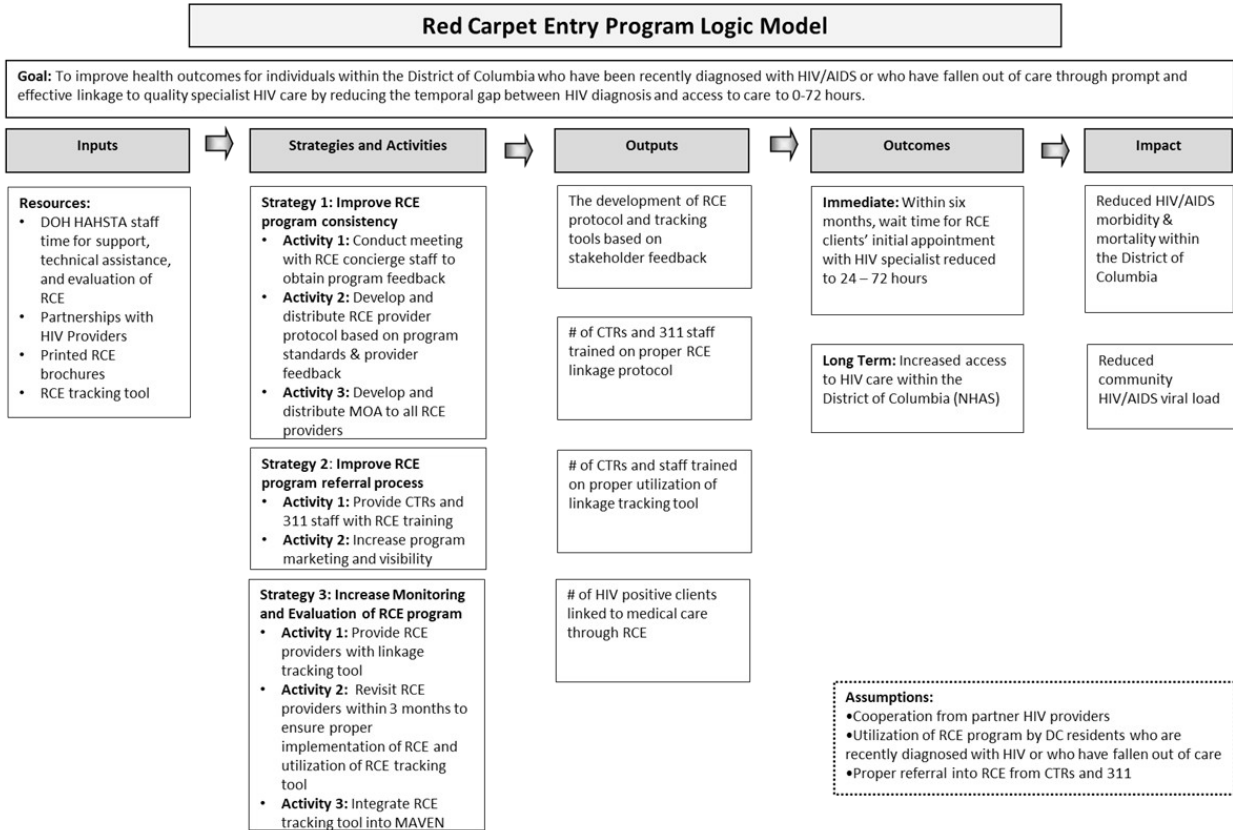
**Red Carpet Entry Program Logic Model**

**Goal:** To improve health outcomes for individuals within the District of Columbia who have been recently diagnosed with HIV/AIDS or who have fallen out of care through prompt and effective linkage to quality specialist HIV care by reducing the temporal gap between HIV diagnosis and access to care to 0-72 hours.

**Inputs**

**Resources:**
- DOH HAHSTA staff time for support, technical assistance, and evaluation of RCE
- Partnerships with HIV Providers
- Printed RCE brochures
- RCE tracking tool

**Strategies and Activities**

**Strategy 1: Improve RCE program consistency**
- **Activity 1:** Conduct meeting with RCE concierge staff to obtain program feedback
- **Activity 2:** Develop and distribute RCE provider protocol based on program standards & provider feedback
- **Activity 3:** Develop and distribute MOA to all RCE providers

**Strategy 2: Improve RCE program referral process**
- **Activity 1:** Provide CTRs and 311 staff with RCE training
- **Activity 2:** Increase program marketing and visibility

**Strategy 3: Increase Monitoring and Evaluation of RCE program**
- **Activity 1:** Provide RCE providers with linkage tracking tool
- **Activity 2:** Revisit RCE providers within 3 months to ensure proper implementation of RCE and utilization of RCE tracking tool
- **Activity 3:** Integrate RCE tracking tool into MAVEN

**Outputs**

The development of RCE protocol and tracking tools based on stakeholder feedback

# of CTRs and 311 staff trained on proper RCE linkage protocol

# of CTRs and staff trained on proper utilization of linkage tracking tool

# of HIV positive clients linked to medical care through RCE

**Outcomes**

**Immediate:** Within six months, wait time for RCE clients' initial appointment with HIV specialist reduced to 24 – 72 hours

**Long Term:** Increased access to HIV care within the District of Columbia (NHAS)

**Impact**

Reduced HIV/AIDS morbidity & mortality within the District of Columbia

Reduced community HIV/AIDS viral load

**Assumptions:**
•Cooperation from partner HIV providers
•Utilization of RCE program by DC residents who are recently diagnosed with HIV or who have fallen out of care
•Proper referral into RCE from CTRs and 311